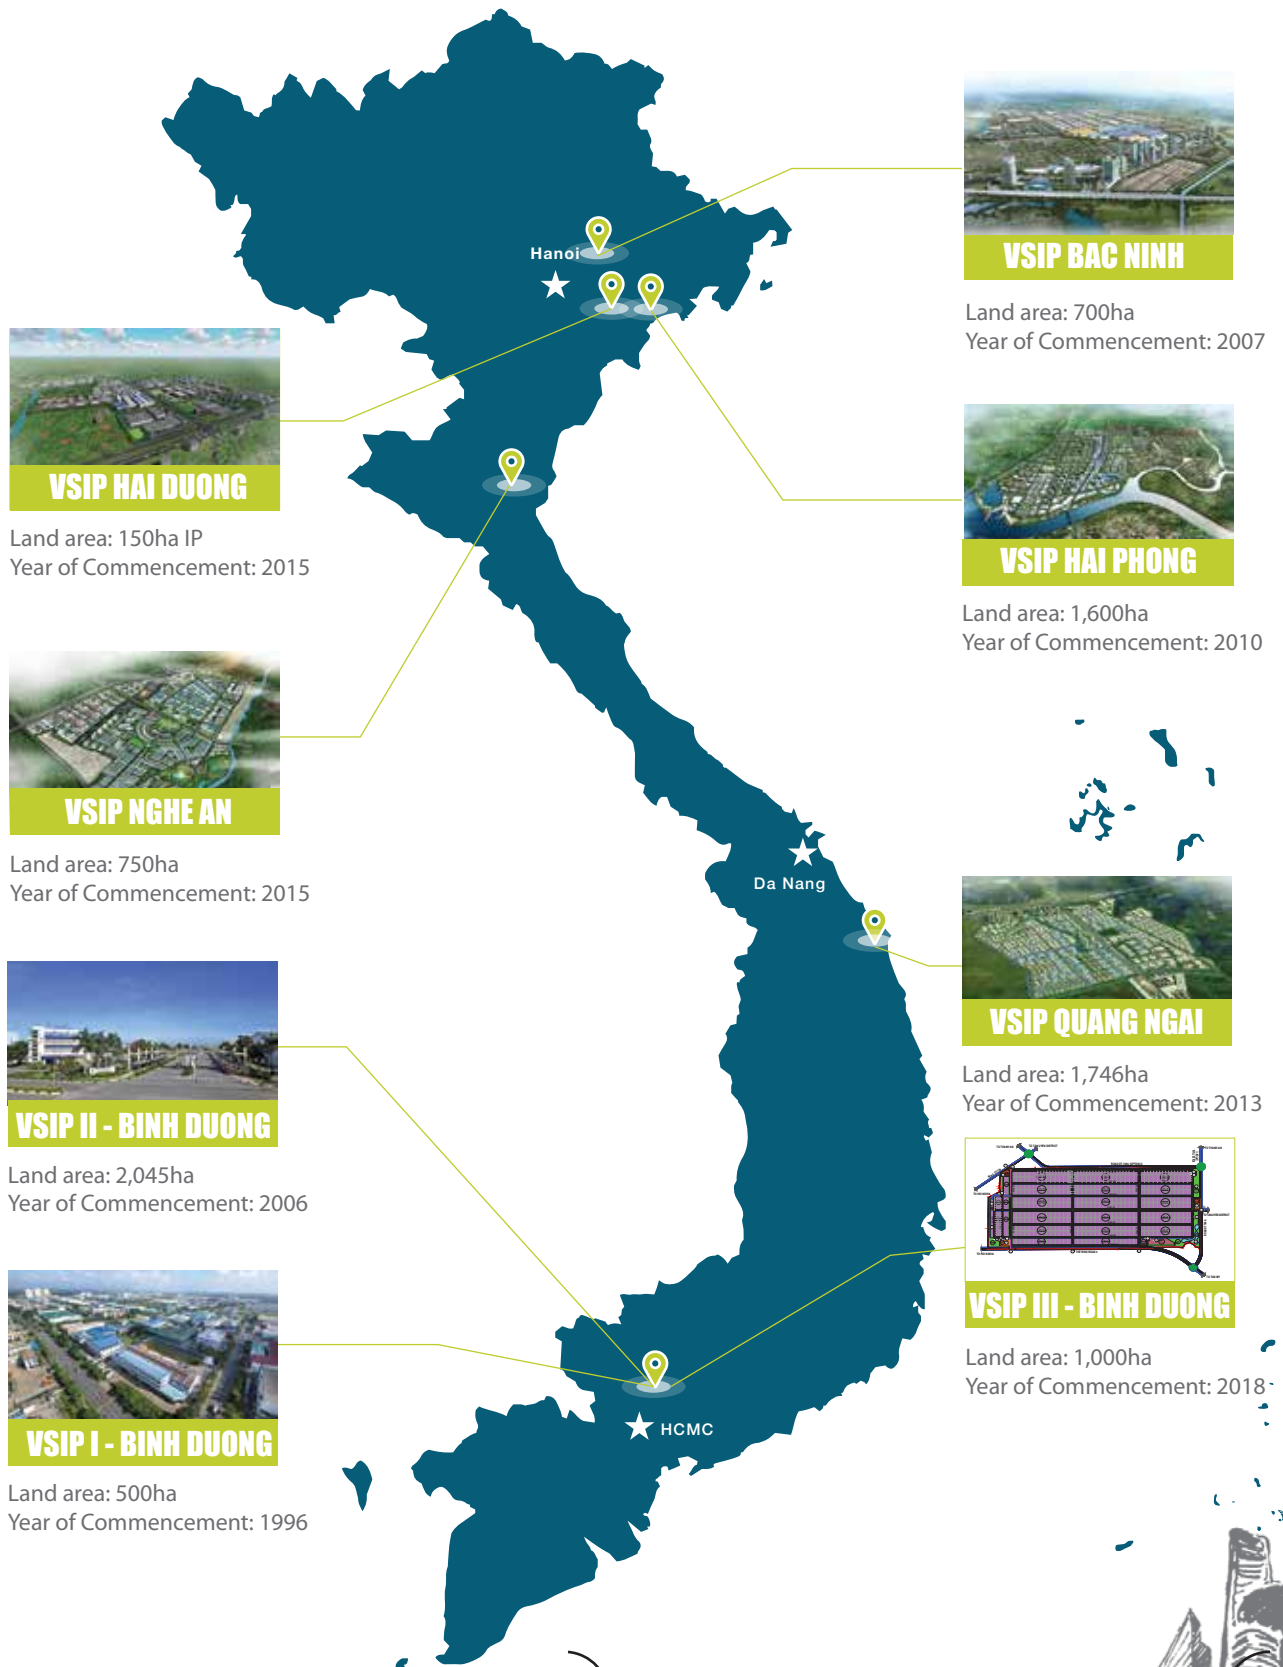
Hanoi

Da Nang

HCMC

VSIP BAC NINH

Land area: 700ha
Year of Commencement: 2007

VSIP HAI DUONG

Land area: 150ha IP
Year of Commencement: 2015

VSIP HAI PHONG

Land area: 1,600ha
Year of Commencement: 2010

VSIP NGHE AN

Land area: 750ha
Year of Commencement: 2015

VSIP QUANG NGAI

Land area: 1,746ha
Year of Commencement: 2013

VSIP II - BINH DUONG

Land area: 2,045ha
Year of Commencement: 2006

VSIP III - BINH DUONG

Land area: 1,000ha
Year of Commencement: 2018

VSIP I - BINH DUONG

Land area: 500ha
Year of Commencement: 1996